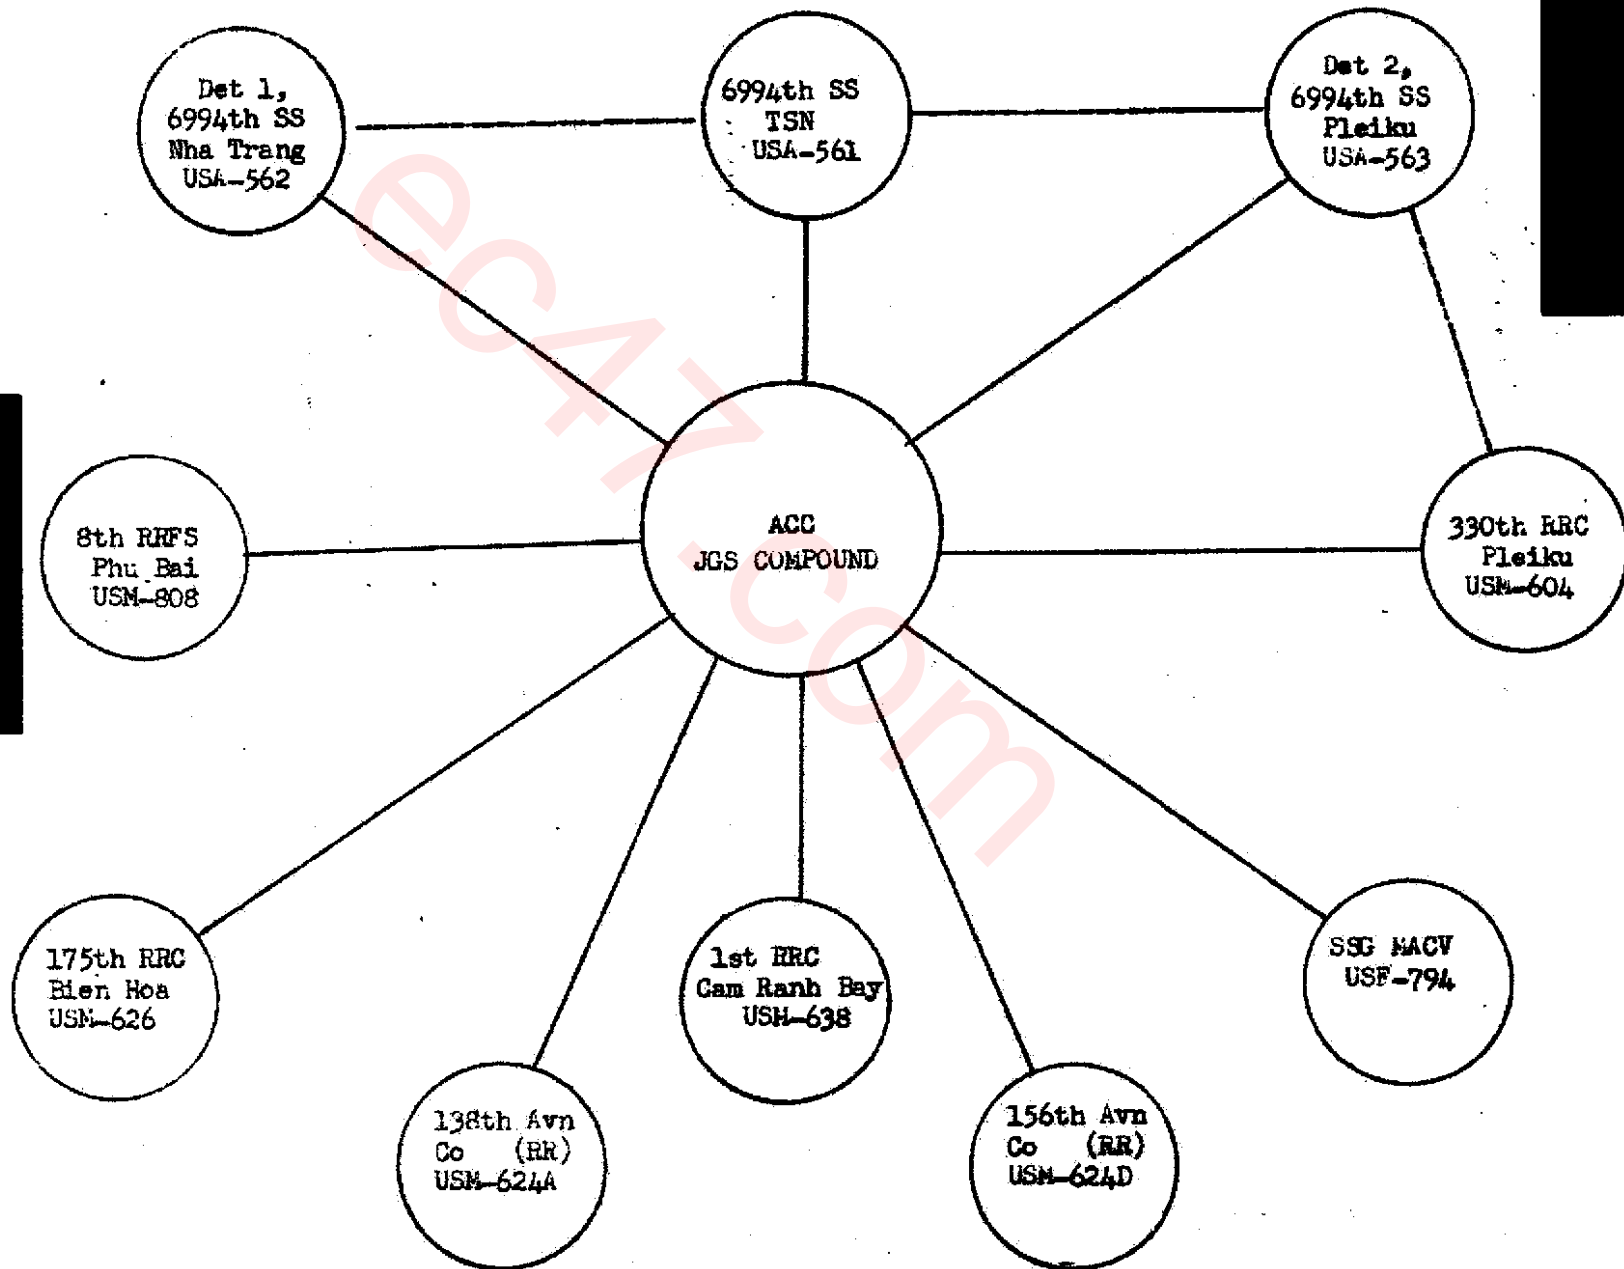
Det 1,
6994th SS
Nha Trang
USA-562

6994th SS
TSN
USA-561

Det 2,
6994th SS
Pleiku
USA-563

ec47.com

8th RRFS
Phu Bai
USM-808

ACC
JGS COMPOUND

330th RRC
Pleiku
USM-604

175th RRC
Bien Hoa
USM-626

1st RRC
Cam Ranh Bay
USM-638

SSG MACV
USF-794

138th Avn
Co (RR)
USM-624A

156th Avn
Co (RR)
USM-624D